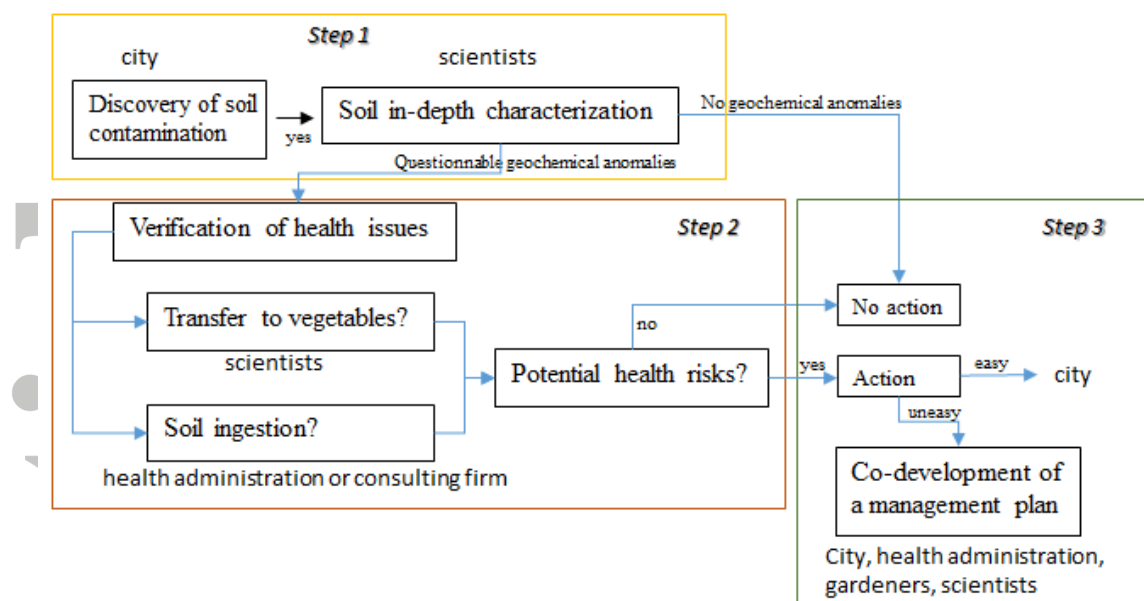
Step 1

city

scientists

Discovery of soil contamination

yes

Soil in-depth characterization

No geochemical anomalies

Questionnable geochemical anomalies

Verification of health issues

Step 2

Step 3

Transfer to vegetables?

scientists

Soil ingestion?

health administration or consulting firm

no

Potential health risks?

yes

No action

Action

easy

city

uneasy

Co-development of a management plan

City, health administration, gardeners, scientists